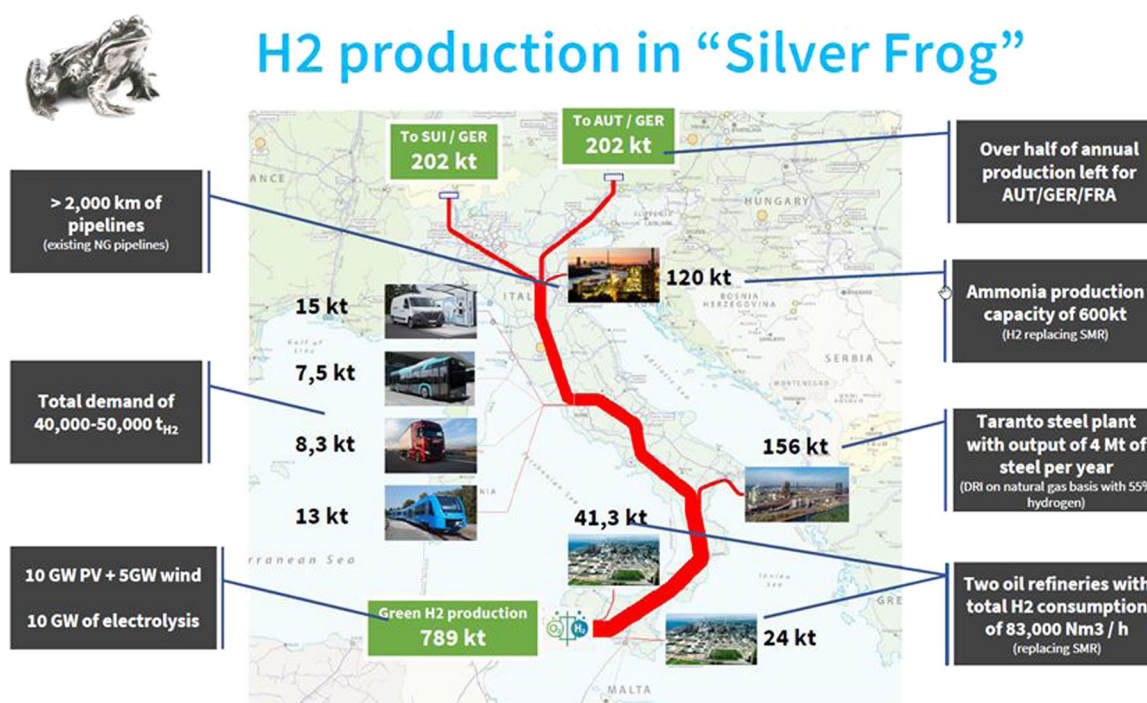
H2 production in “Silver Frog”

To SUI / GER
202 kt

To AUT / GER
202 kt

> 2,000 km of pipelines
(existing NG pipelines)

Over half of annual production left for AUT/GER/FRA

ANCE

HUNGARY

ITAL

BOSNIA HERZEGOVINA

SERBIA

MONTENEGRO

Adriatic Sea

Tyrrhenian Sea

Ionian Sea

rranean Sea

MALTA

120 kt

Ammonia production capacity of 600kt
(H2 replacing SMR)

15 kt

7,5 kt

8,3 kt

13 kt

Total demand of 40,000-50,000 $t_{H2}$

156 kt

Taranto steel plant with output of 4 Mt of steel per year
(DRI on natural gas basis with 55% hydrogen)

41,3 kt

10 GW PV + 5GW wind

10 GW of electrolysis

Green H2 production
789 kt

24 kt

Two oil refineries with total H2 consumption of 83,000 Nm3 / h
(replacing SMR)